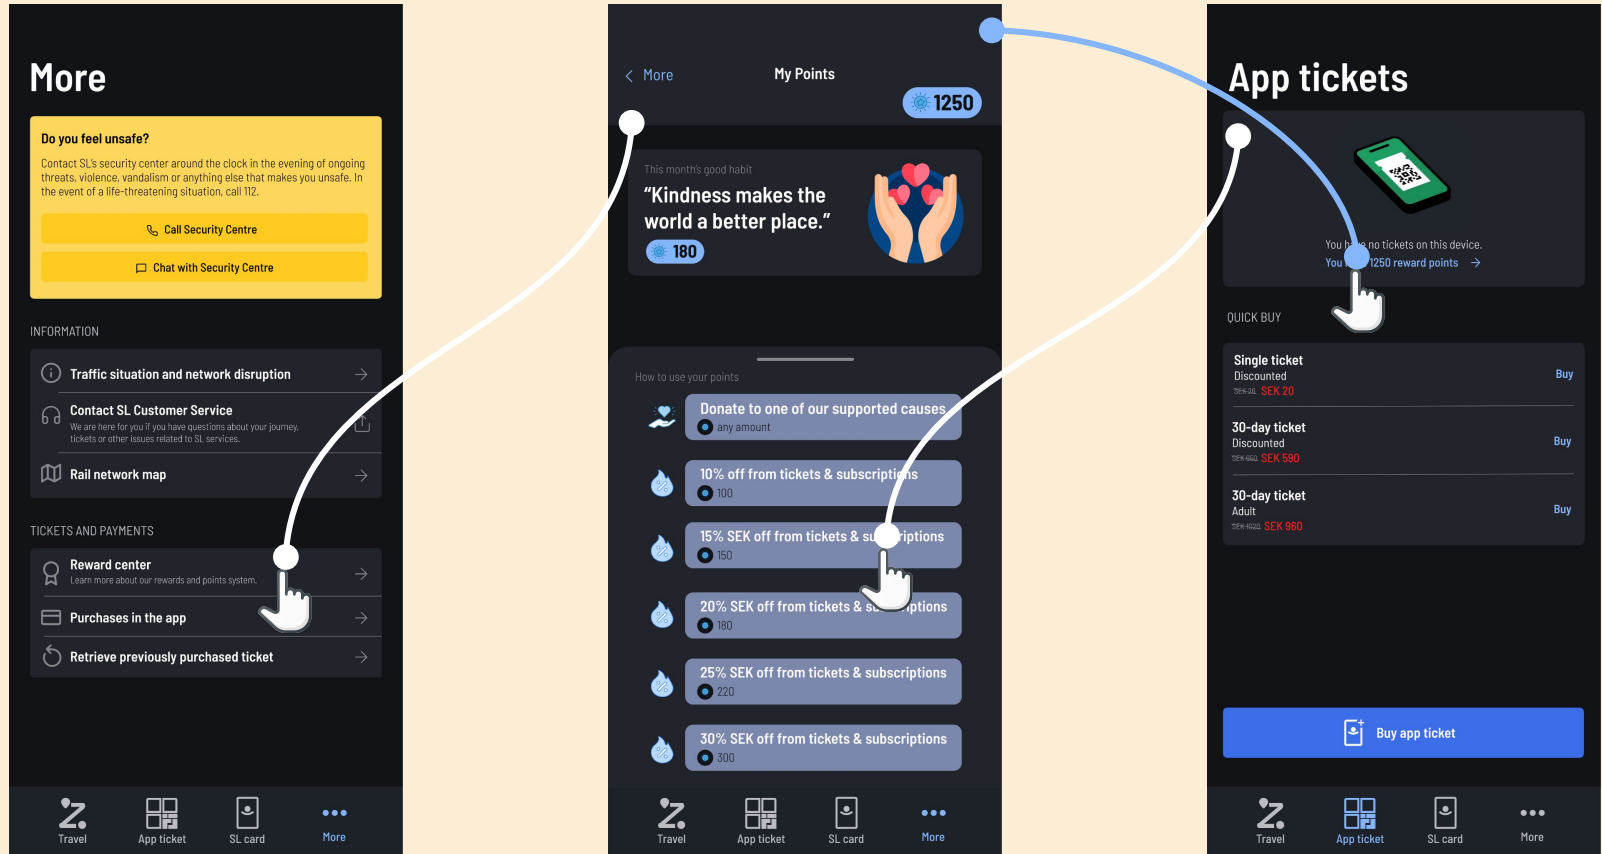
More

Do you feel unsafe?

Contact SL's security center around the clock in the evening of ongoing threats, violence, vandalism or anything else that makes you unsafe. In the event of a life-threatening situation, call 112.

Call Security Centre

Chat with Security Centre

INFORMATION

Traffic situation and network disruption

Contact SL Customer Service
We are here for you if you have questions about your journey, tickets or other issues related to SL services.

Rail network map

TICKETS AND PAYMENTS

Reward center
Learn more about our rewards and points system.

Purchases in the app

Retrieve previously purchased ticket

Travel App ticket SL card More

More My Points

1250

This month's good habit
"Kindness makes the world a better place."
180

How to use your points

Donate to one of our supported causes
any amount

10% off from tickets & subscriptions
100

15% SEK off from tickets & su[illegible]riptions
150

20% SEK off from tickets & s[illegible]ptions
180

25% SEK off from tickets & subscriptions
220

30% SEK off from tickets & subscriptions
300

Travel App ticket SL card More

App tickets

You h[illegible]e no tickets on this device.
You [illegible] 1250 reward points

QUICK BUY

Single ticket
Discounted
SEK 26 SEK 20
Buy

30-day ticket
Discounted
SEK 650 SEK 590
Buy

30-day ticket
Adult
SEK 1020 SEK 960
Buy

Buy app ticket

Travel App ticket SL card More